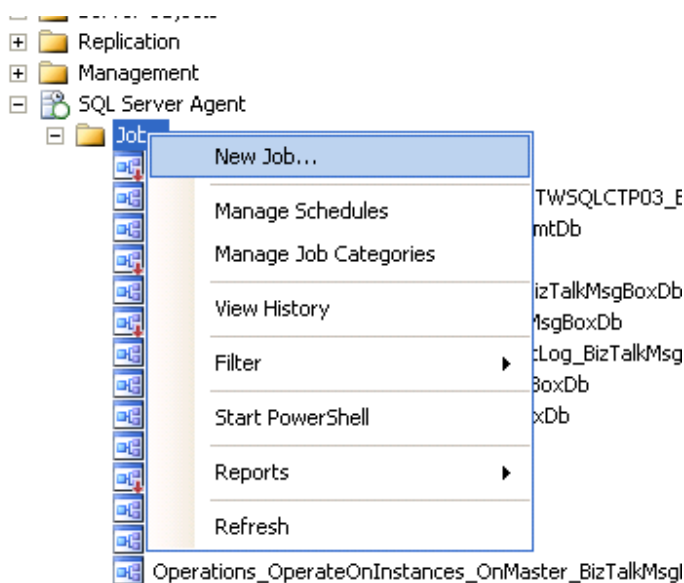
Replication
Management
SQL Server Agent
Job
New Job...
Manage Schedules
Manage Job Categories
View History
Filter
Start PowerShell
Reports
Refresh
TWSQLCTP03_E
mtDb
izTalkMsgBoxDb
MsgBoxDb
:Log_BizTalkMsg
3oxDb
xDb
Operations_OperateOnInstances_OnMaster_BizTalkMsgl